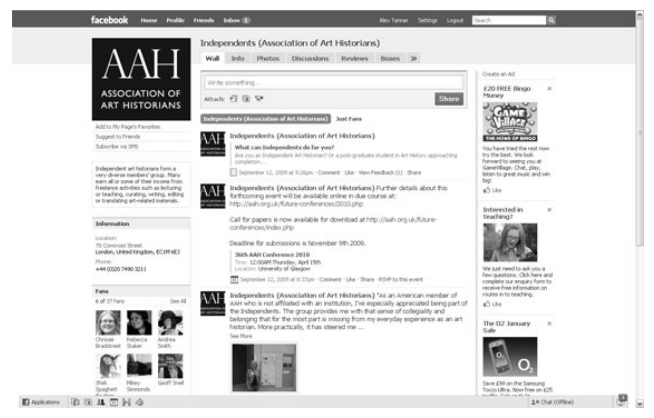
facebook Home Profile Friends Inbox

Alex Tanner Settings Logout Search

AAH
ASSOCIATION OF ART HISTORIANS

Add to My Page's Favorites
Suggest to Friends
Subscribe via SMS

Independent art historians form a very diverse members' group. Many earn all or some of their income from freelance activities such as lecturing or teaching, curating, writing, editing or translating art-related materials.

Information

Location:
70 Cowcross Street
London, United Kingdom, EC1M 6EJ

Phone:
+44 (0)20 7490 3211

Fans
6 of 17 Fans See All

Chrissie Bradstreet
Rebecca Stoker
Andrea Smith
Shek Spaghetti
Mikey Simmonds
Geoff Snell

Independents (Association of Art Historians)

Wall Info Photos Discussions Reviews Boxes »

Write something...

Attach: Share

Independents (Association of Art Historians) Just Fans

Independents (Association of Art Historians)
What can Independents do for you?
Are you an Independent Art Historian? Or a post-graduate student in Art History approaching completion...
September 12, 2009 at 9:26pm · Comment · Like · View Feedback (1) · Share

Independents (Association of Art Historians) Further details about this forthcoming event will be available online in due course at: http://aah.org.uk/future-conferences/2010.php

Call for papers is now available for download at http://aah.org.uk/future-conferences/index.php

Deadline for submissions is November 9th 2009.

36th AAH Conference 2010
Time: 12:00AM Thursday, April 15th
Location: University of Glasgow
September 12, 2009 at 8:37pm · Comment · Like · Share · RSVP to this event

Independents (Association of Art Historians) "As an American member of AAH who is not affiliated with an institution, I've especially appreciated being part of the Independents. The group provides me with that sense of collegiality and belonging that for the most part is missing from my everyday experience as an art historian. More practically, it has steered me ...
See More

Create an Ad

£20 FREE Bingo Money

GAME VILLAGE THE HOME OF BINGO

You have tried the rest now try the best. We look forward to seeing you at GameVillage. Chat, play, listen to great music and win big!
Like

Interested in teaching?

We just need to ask you a few questions. Click here and complete our enquiry form to receive free information on routes in to teaching.
Like

The O2 January Sale

Save £99 on the Samsung Tocco Ultra. Now free on £25 tariffs.
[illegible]

Applications

Chat (Offline)